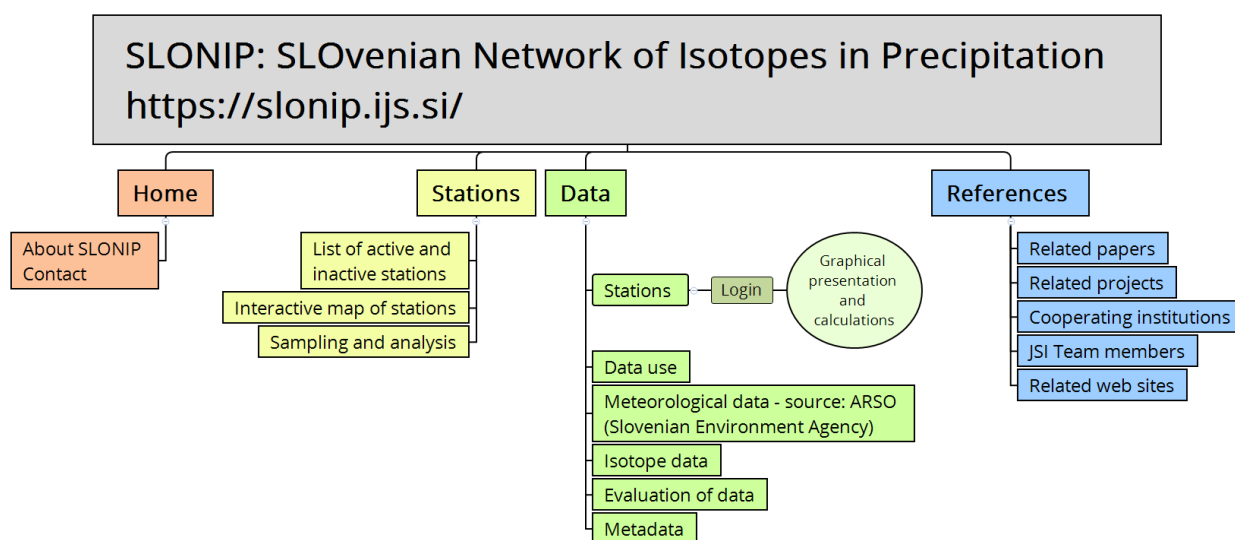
SLONIP: SLOvenian Network of Isotopes in Precipitation
https://slonip.ijs.si/

Home

About SLONIP
Contact

Stations

List of active and inactive stations

Interactive map of stations

Sampling and analysis

Data

Stations

Login

Graphical presentation and calculations

Data use

Meteorological data - source: ARSO (Slovenian Environment Agency)

Isotope data

Evaluation of data

Metadata

References

Related papers

Related projects

Cooperating institutions

JSI Team members

Related web sites